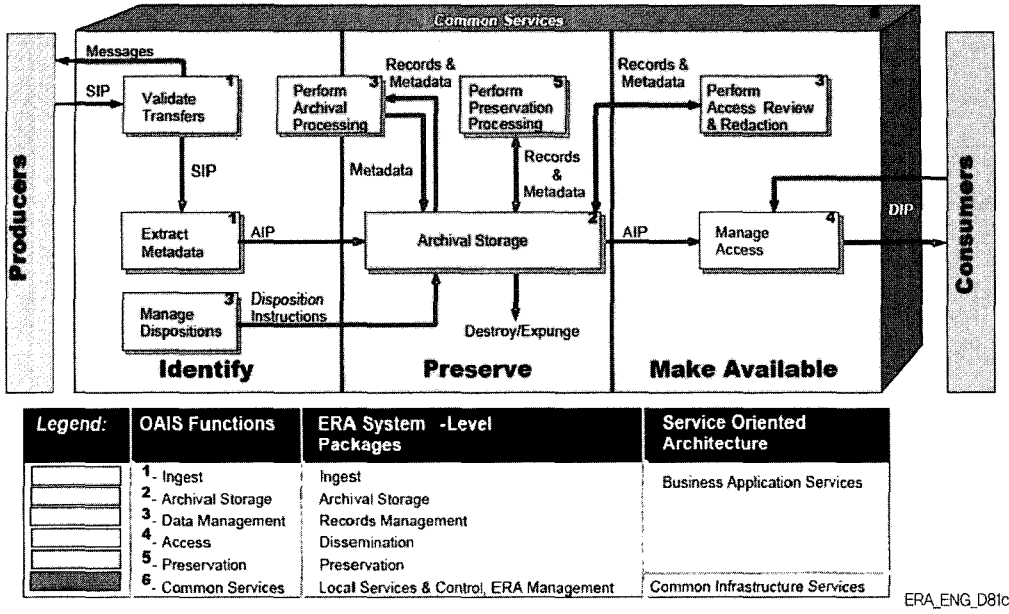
Common Services

Producers

Messages

SIP

Validate Transfers 1

SIP

Extract Metadata 1

AIP

Manage Dispositions 3

Disposition Instructions

Identify

Records & Metadata

Perform Archival Processing 3

Metadata

Perform Preservation Processing 5

Records & Metadata

Archival Storage 2

Destroy/Expunge

Preserve

Records & Metadata

Perform Access Review & Redaction 3

AIP

Manage Access 4

DIP

Make Available

Consumers

| Legend: | OAIS Functions | ERA System -Level Packages | Service Oriented Architecture |
|---|---|---|---|
| | 1 - Ingest | Ingest | Business Application Services |
| | 2 - Archival Storage | Archival Storage | |
| | 3 - Data Management | Records Management | |
| | 4 - Access | Dissemination | |
| | 5 - Preservation | Preservation | |
| | 6 - Common Services | Local Services & Control, ERA Management | Common Infrastructure Services |

ERA_ENG_D81c